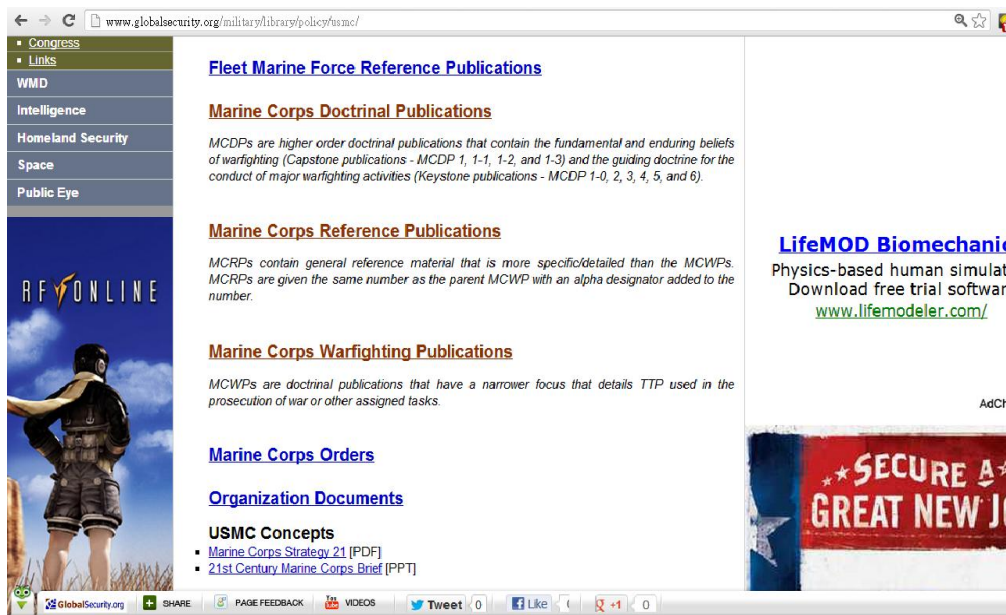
www.globalsecurity.org/military/library/policy/usmc/

- Congress
- Links

WMD
Intelligence
Homeland Security
Space
Public Eye

RF ONLINE

Fleet Marine Force Reference Publications

Marine Corps Doctrinal Publications

MCDPs are higher order doctrinal publications that contain the fundamental and enduring beliefs of warfighting (Capstone publications - MCDP 1, 1-1, 1-2, and 1-3) and the guiding doctrine for the conduct of major warfighting activities (Keystone publications - MCDP 1-0, 2, 3, 4, 5, and 6).

Marine Corps Reference Publications

MCRPs contain general reference material that is more specific/detailed than the MCWPs. MCRPs are given the same number as the parent MCWP with an alpha designator added to the number.

Marine Corps Warfighting Publications

MCWPs are doctrinal publications that have a narrower focus that details TTP used in the prosecution of war or other assigned tasks.

Marine Corps Orders

Organization Documents

USMC Concepts
- Marine Corps Strategy 21 [PDF]
- 21st Century Marine Corps Brief [PPT]

LifeMOD Biomechani
Physics-based human simulat
Download free trial softwar
www.lifemodeler.com/

AdCh

SECURE A
GREAT NEW J

GlobalSecurity.org SHARE PAGE FEEDBACK VIDEOS Tweet 0 Like +1 0